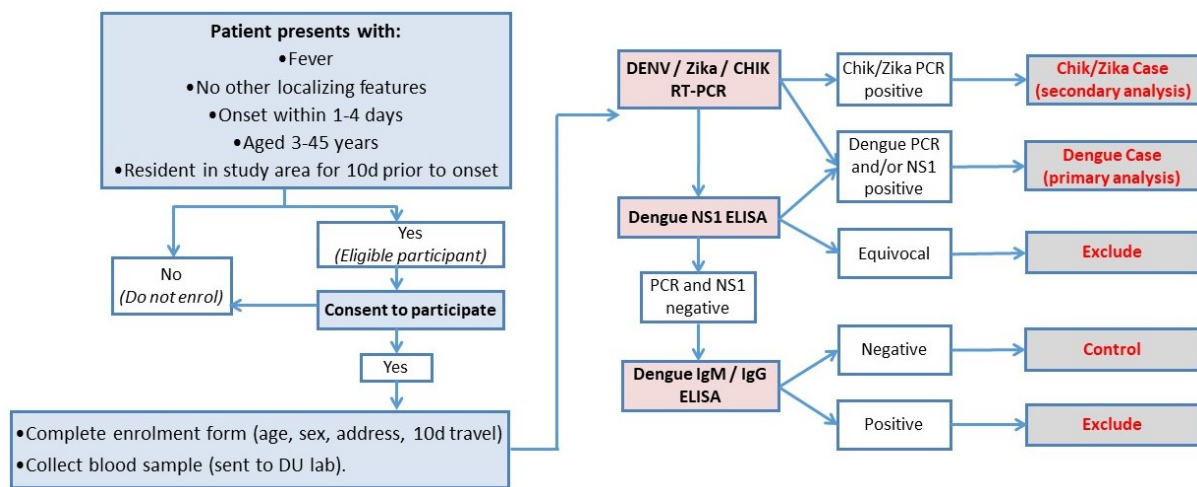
Patient presents with:
•Fever
•No other localizing features
•Onset within 1-4 days
•Aged 3-45 years
•Resident in study area for 10d prior to onset

No
(Do not enrol)

Yes
(Eligible participant)

Consent to participate

Yes

•Complete enrolment form (age, sex, address, 10d travel)
•Collect blood sample (sent to DU lab).

DENV / Zika / CHIK RT-PCR

Chik/Zika PCR positive

Chik/Zika Case (secondary analysis)

Dengue PCR and/or NS1 positive

Dengue Case (primary analysis)

Dengue NS1 ELISA

Equivocal

Exclude

PCR and NS1 negative

Dengue IgM / IgG ELISA

Negative

Control

Positive

Exclude